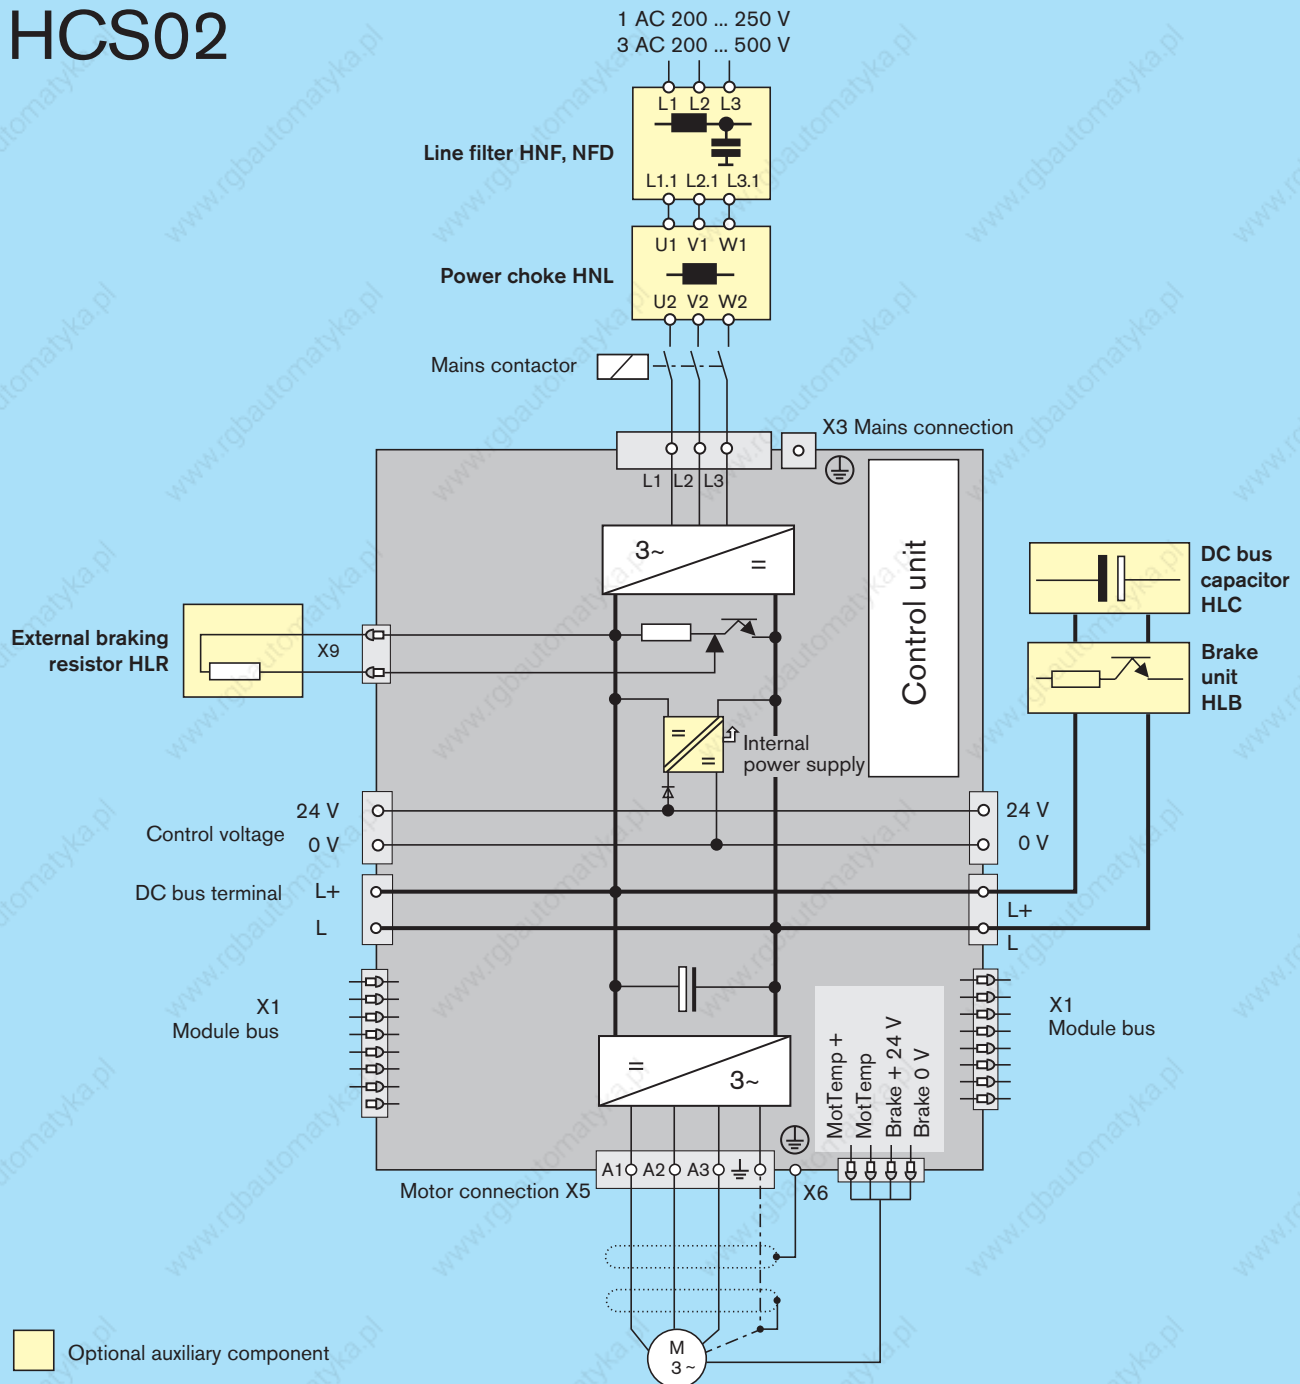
HCS02

1 AC 200 ... 250 V
3 AC 200 ... 500 V

L1 L2 L3
Line filter HNF, NFD
L1.1 L2.1 L3.1

U1 V1 W1
Power choke HNL
U2 V2 W2

Mains contactor

X3 Mains connection
L1 L2 L3

3~
=

Control unit

DC bus capacitor HLC

Brake unit HLB

External braking resistor HLR
X9

Internal power supply
=
=

24 V
Control voltage
0 V
24 V
0 V

DC bus terminal
L+
L
L+
L

X1
Module bus

X1
Module bus

=
3~

MotTemp +
MotTemp
Brake + 24 V
Brake 0 V

A1 A2 A3
Motor connection X5
X6

M
3 ~

Optional auxiliary component

www.rgbautomatyka.pl